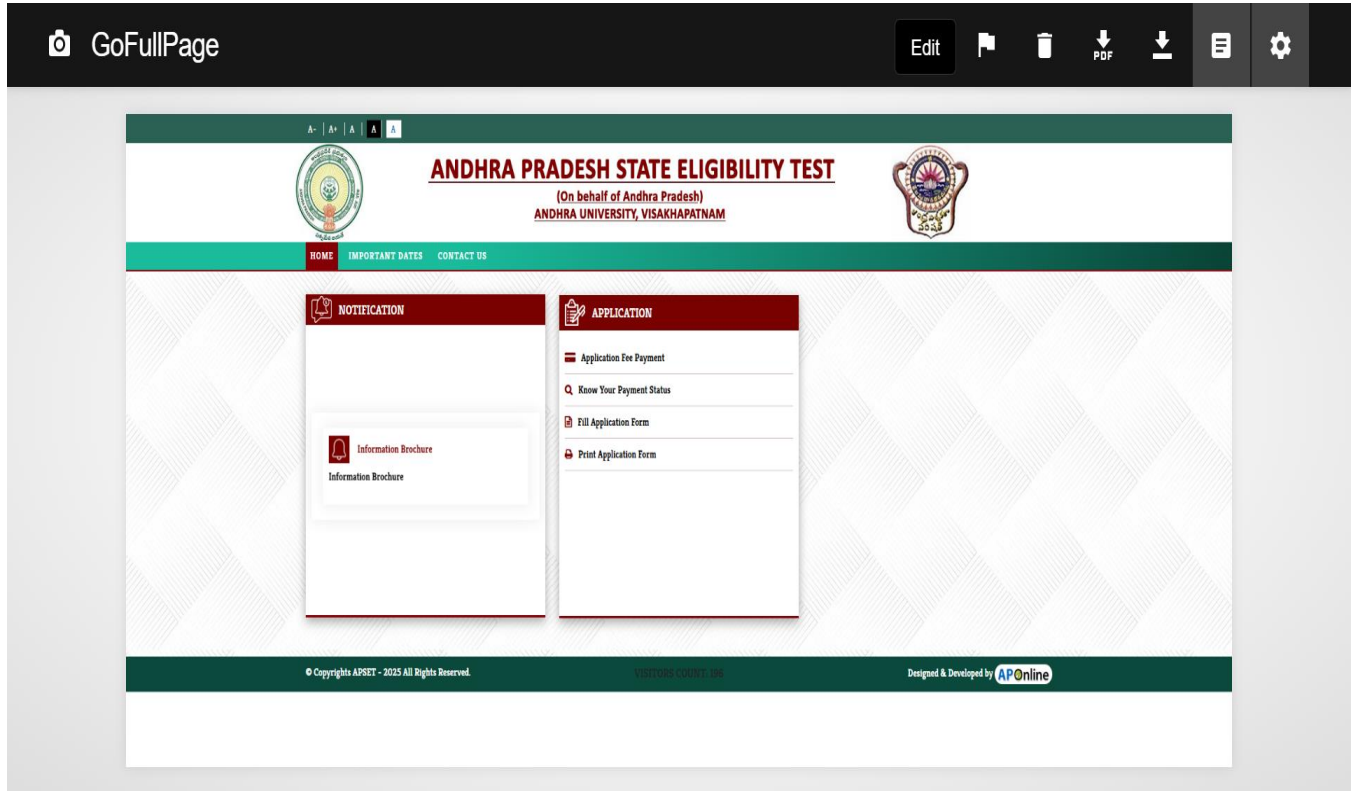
GoFullPage

Edit

PDF

A- | A+ | A | A | A

ANDHRA PRADESH STATE ELIGIBILITY TEST

(On behalf of Andhra Pradesh)

ANDHRA UNIVERSITY, VISAKHAPATNAM

HOME IMPORTANT DATES CONTACT US

NOTIFICATION

Information Brochure

Information Brochure

APPLICATION

Application Fee Payment

Know Your Payment Status

Fill Application Form

Print Application Form

© Copyrights APSET - 2025 All Rights Reserved.

VISITORS COUNT: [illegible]

Designed & Developed by APOnline